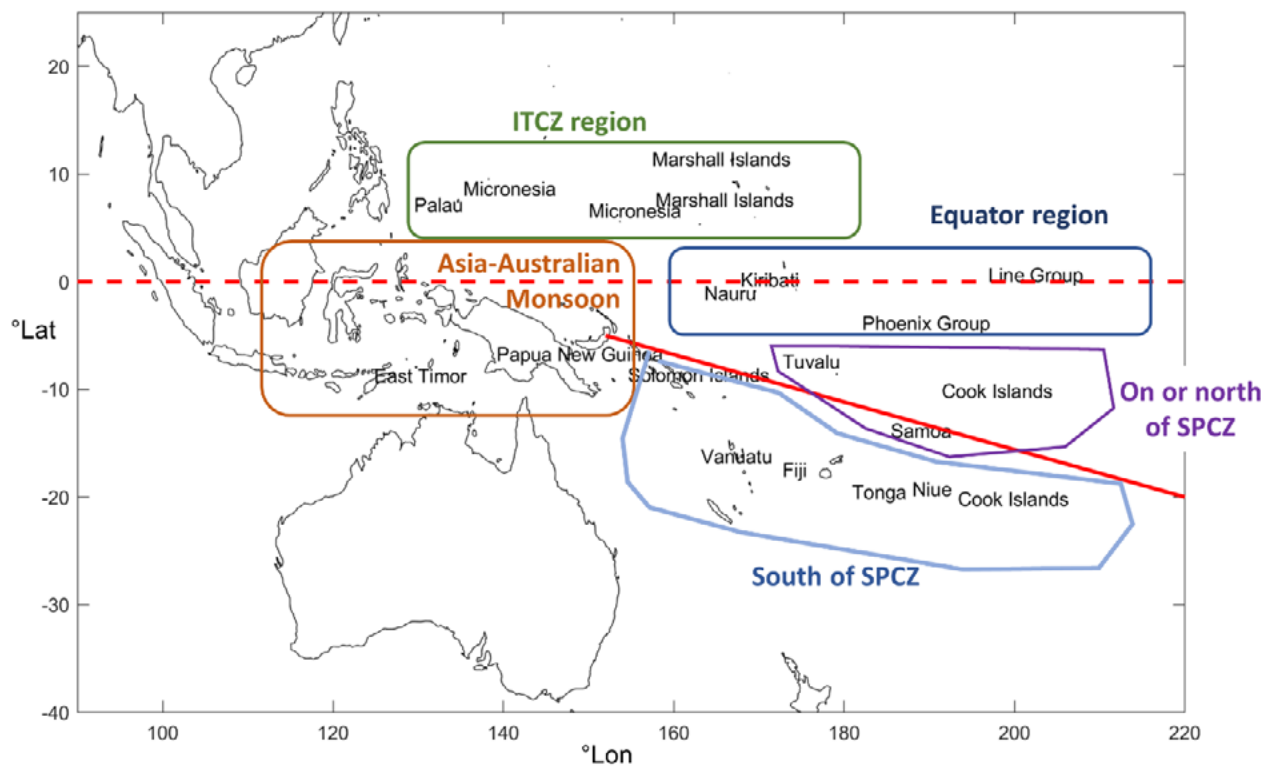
ITCZ region
Marshall Islands
Palau Micronesia
Micronesia Marshall Islands
Equator region
Asia-Australian Monsoon
Kiribati
Line Group
Nauru
Phoenix Group
°Lat
Papua New Guinea
Tuvalu
East Timor
Solomon Islands
Cook Islands
On or north of SPCZ
Samoa
Vanuatu
Fiji
Tonga Niue Cook Islands
South of SPCZ
20
10
0
-10
-20
-30
-40
100
120
140
160
180
200
220
°Lon